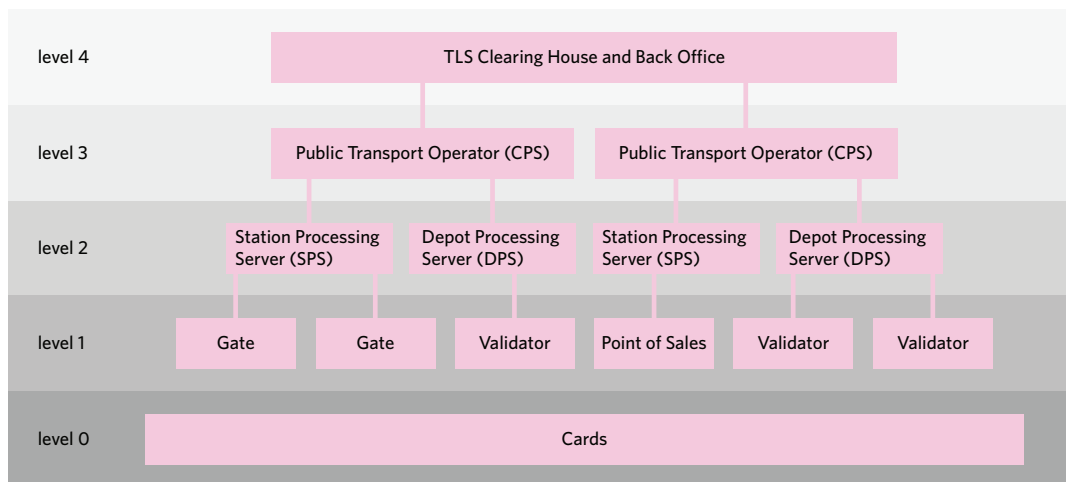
level 4
TLS Clearing House and Back Office

level 3
Public Transport Operator (CPS)
Public Transport Operator (CPS)

level 2
Station Processing Server (SPS)
Depot Processing Server (DPS)
Station Processing Server (SPS)
Depot Processing Server (DPS)

level 1
Gate
Gate
Validator
Point of Sales
Validator
Validator

level 0
Cards